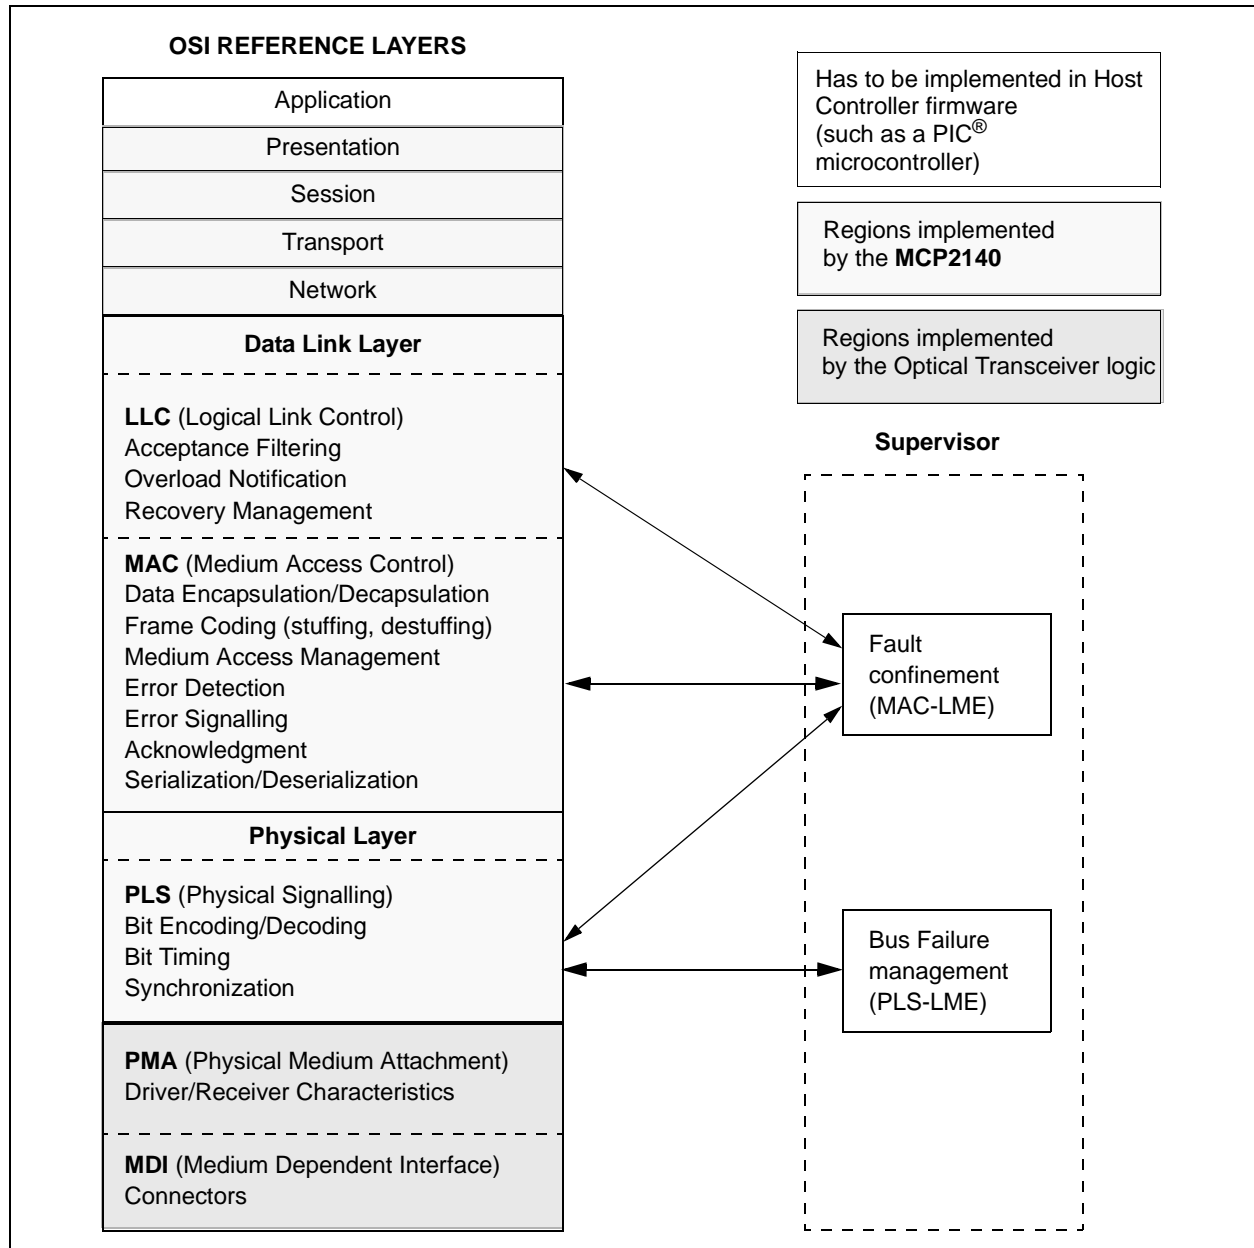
OSI REFERENCE LAYERS

Application

Presentation

Session

Transport

Network

Data Link Layer

LLC (Logical Link Control)
Acceptance Filtering
Overload Notification
Recovery Management

MAC (Medium Access Control)
Data Encapsulation/Decapsulation
Frame Coding (stuffing, destuffing)
Medium Access Management
Error Detection
Error Signalling
Acknowledgment
Serialization/Deserialization

Physical Layer

PLS (Physical Signalling)
Bit Encoding/Decoding
Bit Timing
Synchronization

PMA (Physical Medium Attachment)
Driver/Receiver Characteristics

MDI (Medium Dependent Interface)
Connectors

Has to be implemented in Host Controller firmware (such as a PIC® microcontroller)

Regions implemented by the MCP2140

Regions implemented by the Optical Transceiver logic

Supervisor

Fault confinement (MAC-LME)

Bus Failure management (PLS-LME)